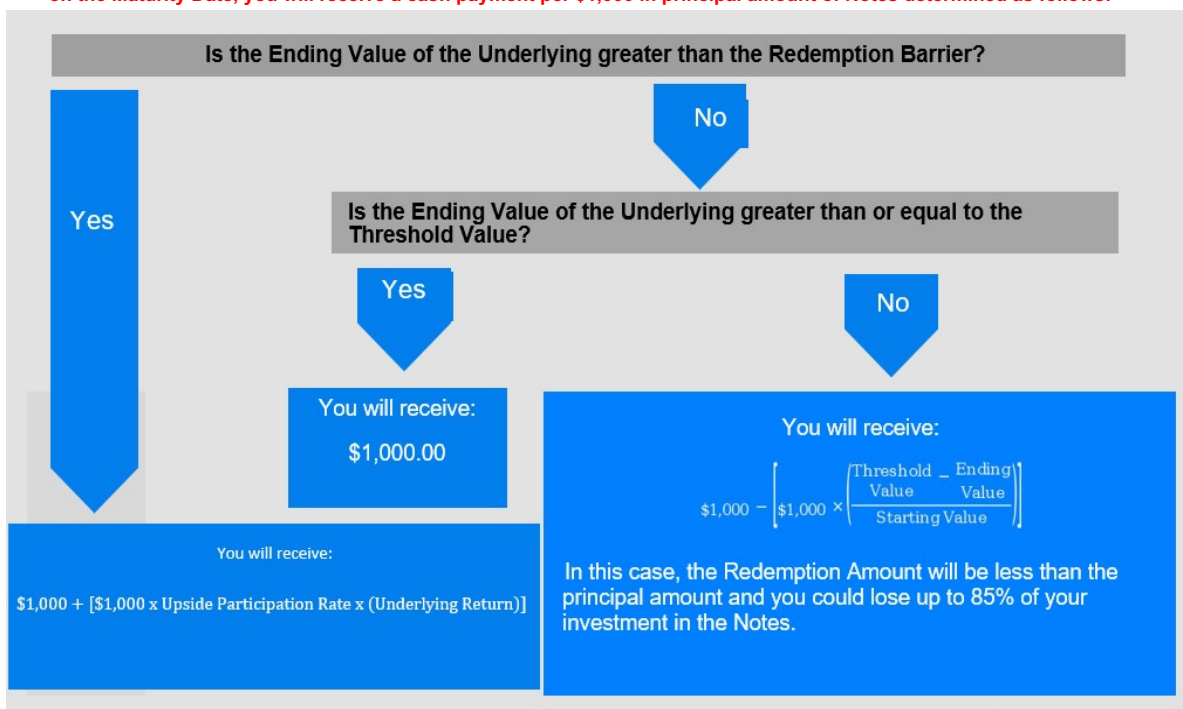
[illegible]

Is the Ending Value of the Underlying greater than the Redemption Barrier?

No

Yes

Is the Ending Value of the Underlying greater than or equal to the Threshold Value?

Yes

No

You will receive:

$1,000.00

You will receive:

$\$1,000 - \left[\$1,000 \times \left(\frac{\text{Threshold Value} - \text{Ending Value}}{\text{Starting Value}}\right)\right]$

You will receive:

$1,000 + [$1,000 x Upside Participation Rate x (Underlying Return)]

In this case, the Redemption Amount will be less than the principal amount and you could lose up to 85% of your investment in the Notes.